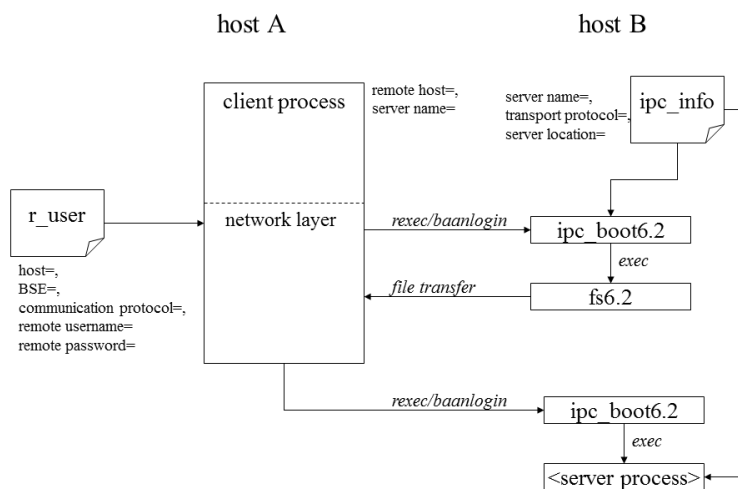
host A

host B

client process

remote host=,
server name=

server name=,
transport protocol=,
server location=

ipc_info

r_user

network layer

rexec/baanlogin

ipc_boot6.2

exec

file transfer

fs6.2

host=,
BSE=,
communication protocol=,
remote username=
remote password=

rexec/baanlogin

ipc_boot6.2

exec

<server process>